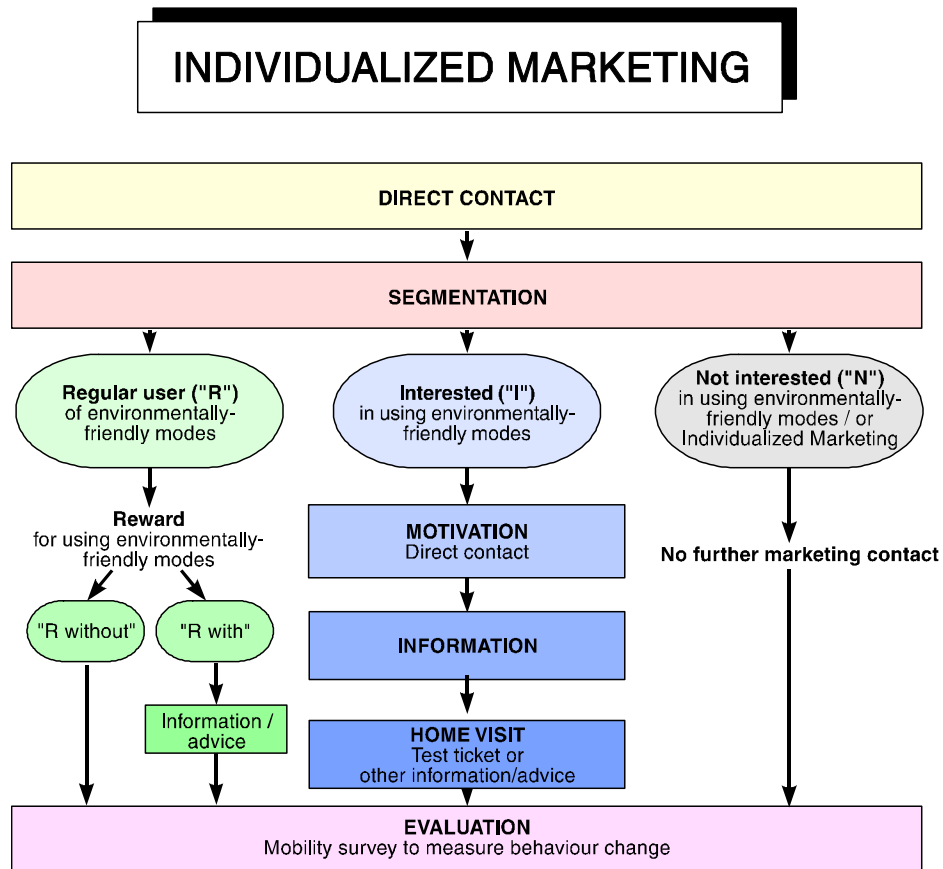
INDIVIDUALIZED MARKETING

DIRECT CONTACT

SEGMENTATION

Regular user ("R") of environmentally-friendly modes

Interested ("I") in using environmentally-friendly modes

Not interested ("N") in using environmentally-friendly modes / or Individualized Marketing

Reward for using environmentally-friendly modes

"R without"

"R with"

Information / advice

MOTIVATION
Direct contact

INFORMATION

HOME VISIT
Test ticket or other information/advice

No further marketing contact

EVALUATION
Mobility survey to measure behaviour change